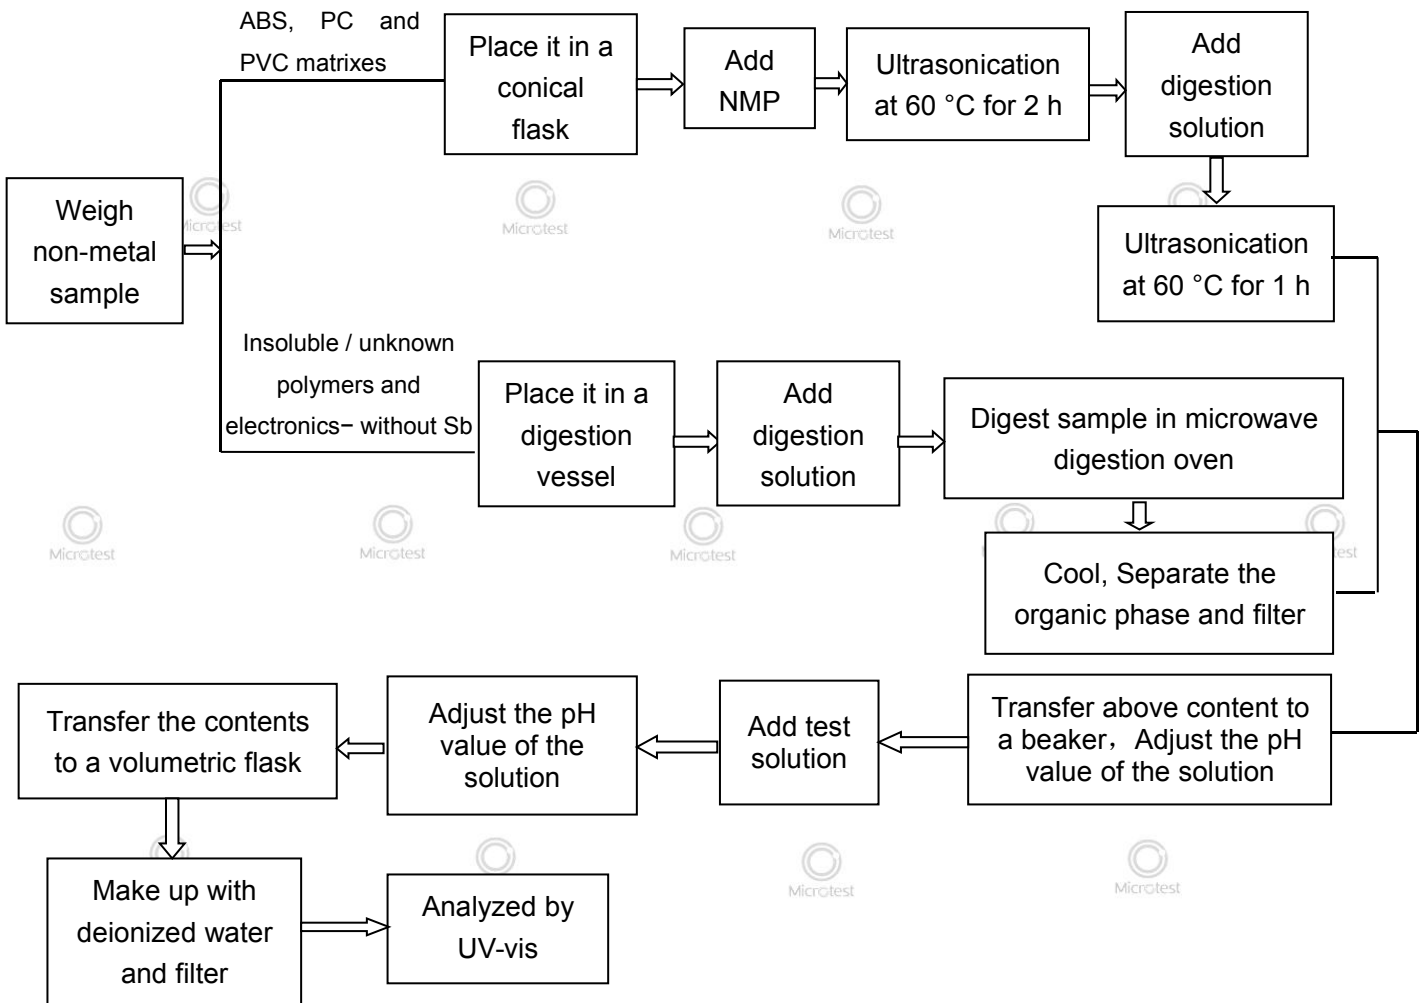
Weigh non-metal sample

ABS, PC and PVC matrixes

Place it in a conical flask

Add NMP

Ultrasonication at 60 °C for 2 h

Add digestion solution

Ultrasonication at 60 °C for 1 h

Insoluble / unknown polymers and electronics− without Sb

Place it in a digestion vessel

Add digestion solution

Digest sample in microwave digestion oven

Cool, Separate the organic phase and filter

Transfer above content to a beaker，Adjust the pH value of the solution

Add test solution

Adjust the pH value of the solution

Transfer the contents to a volumetric flask

Make up with deionized water and filter

Analyzed by UV-vis

Microtest Microtest Microtest Microtest Microtest Microtest Microtest Microtest Microtest Microtest